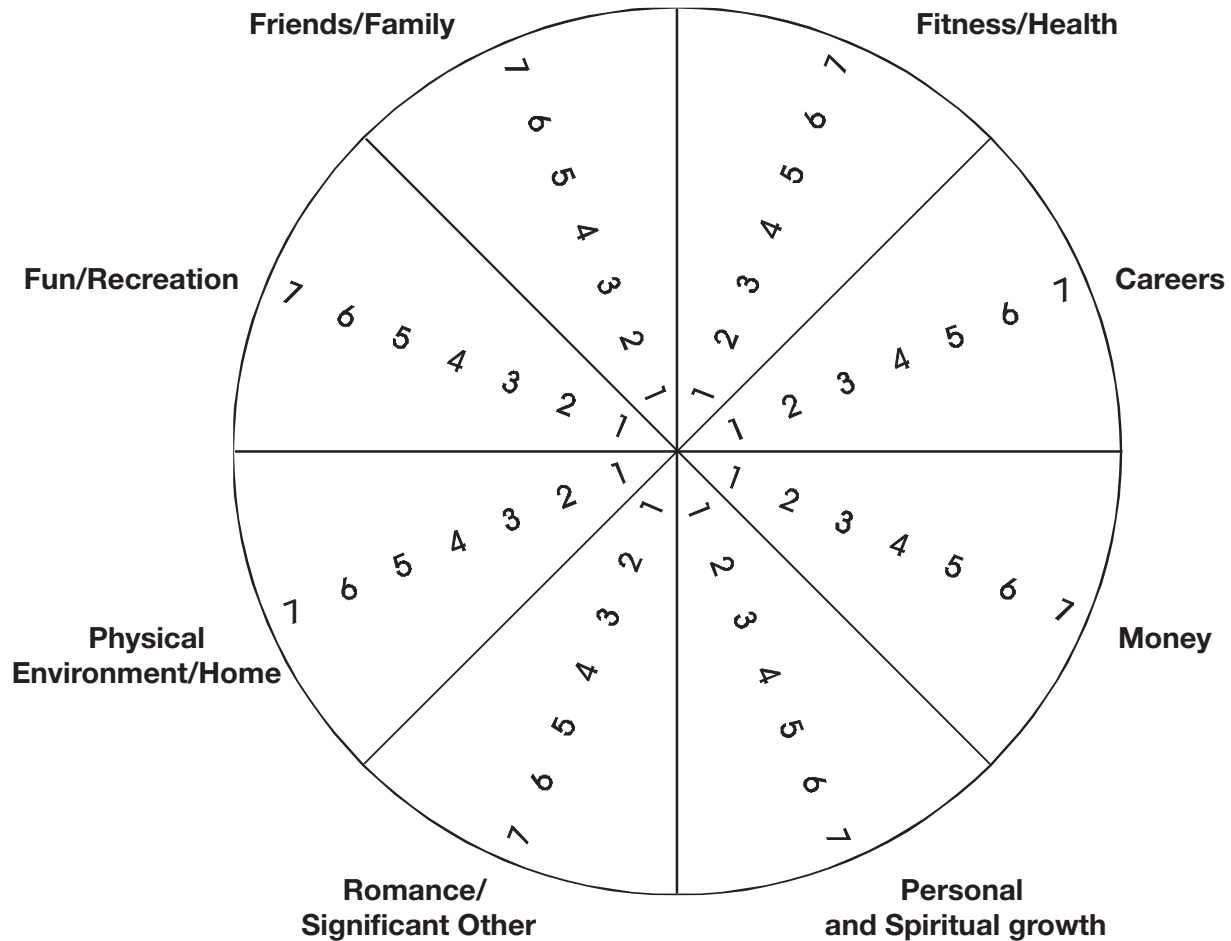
Friends/Family

Fitness/Health

7 6 5 4 3 2 1

1 2 3 4 5 6 7

Fun/Recreation

Careers

7 6 5 4 3 2 1

1 2 3 4 5 6 7

Physical Environment/Home

Money

7 6 5 4 3 2 1

1 2 3 4 5 6 7

Romance/ Significant Other

Personal and Spiritual growth

1 2 3 4 5 6 7

1 2 3 4 5 6 7